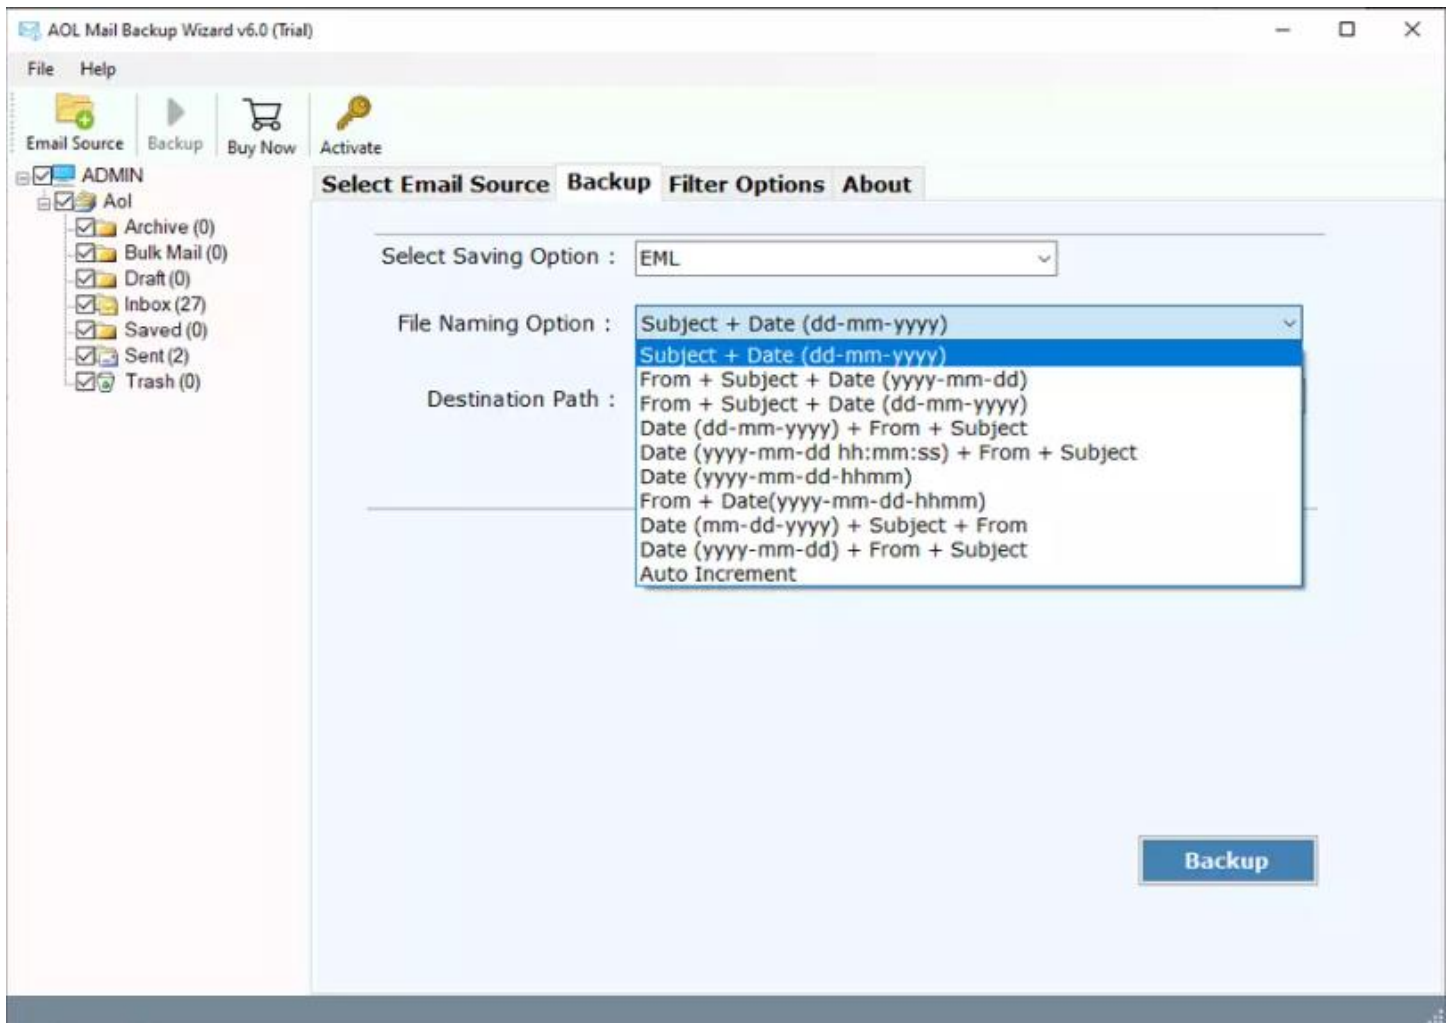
AOL Mail Backup Wizard v6.0 (Trial)

File Help

Email Source Backup Buy Now Activate

ADMIN
Aol
Archive (0)
Bulk Mail (0)
Draft (0)
Inbox (27)
Saved (0)
Sent (2)
Trash (0)

Select Email Source Backup Filter Options About

Select Saving Option : EML

File Naming Option : Subject + Date (dd-mm-yyyy)

Subject + Date (dd-mm-yyyy)
From + Subject + Date (yyyy-mm-dd)
From + Subject + Date (dd-mm-yyyy)
Date (dd-mm-yyyy) + From + Subject
Date (yyyy-mm-dd hh:mm:ss) + From + Subject
Date (yyyy-mm-dd-hhmm)
From + Date(yyyy-mm-dd-hhmm)
Date (mm-dd-yyyy) + Subject + From
Date (yyyy-mm-dd) + From + Subject
Auto Increment

Destination Path :

Backup